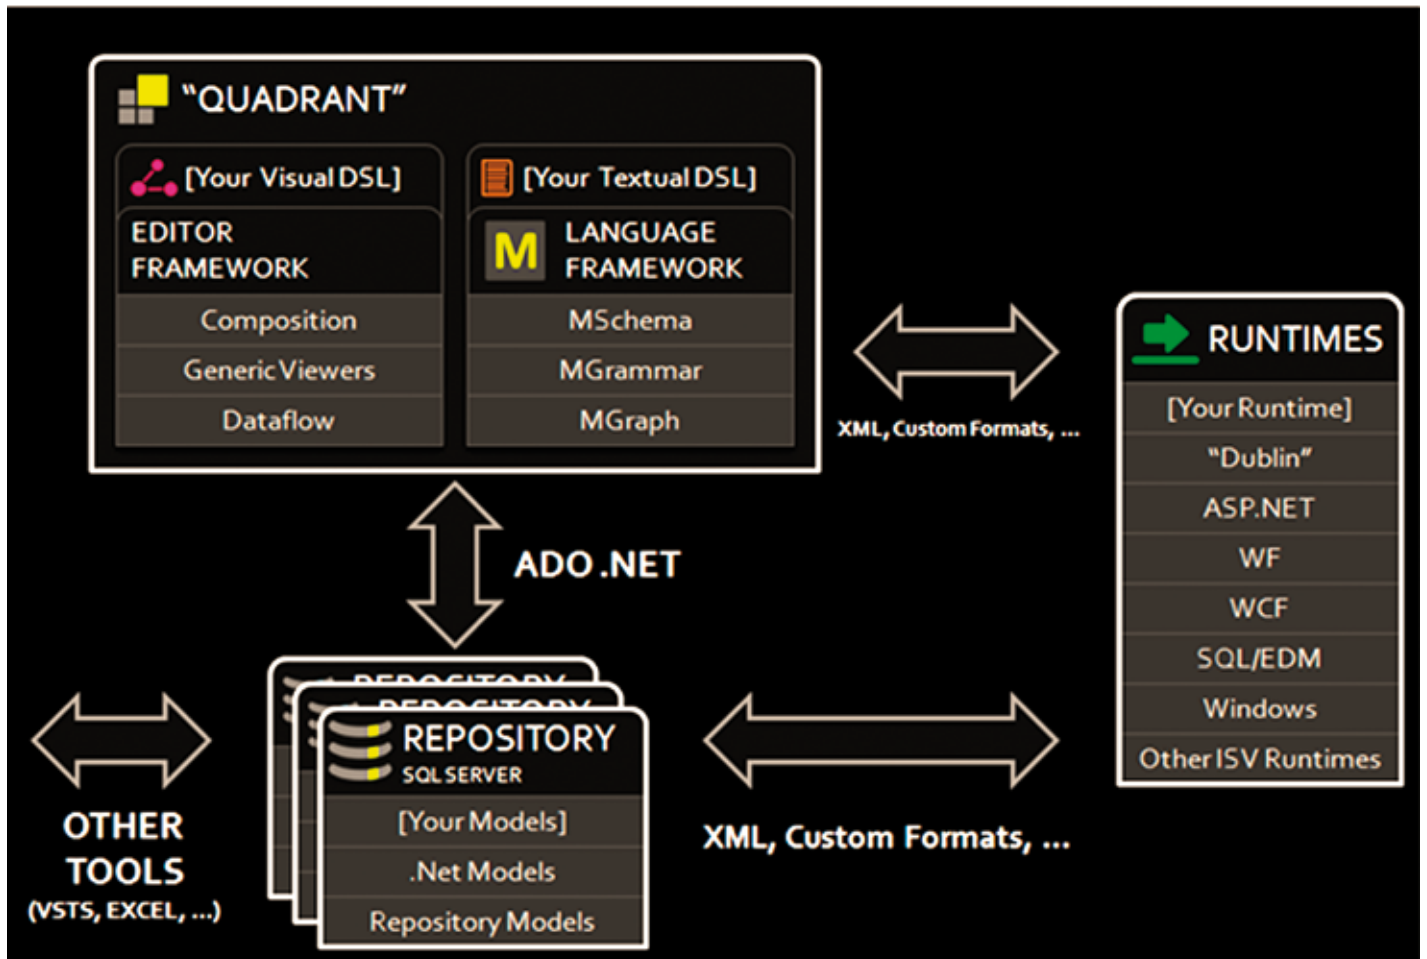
"QUADRANT"

[Your Visual DSL]

EDITOR FRAMEWORK

Composition

Generic Viewers

Dataflow

[Your Textual DSL]

M

LANGUAGE FRAMEWORK

MSchema

MGrammar

MGraph

XML, Custom Formats, ...

RUNTIMES

[Your Runtime]

"Dublin"

ASP.NET

WF

WCF

SQL/EDM

Windows

Other ISV Runtimes

ADO .NET

REPOSITORY

SQL SERVER

[Your Models]

.Net Models

Repository Models

XML, Custom Formats, ...

OTHER TOOLS

(VSTS, EXCEL, ...)